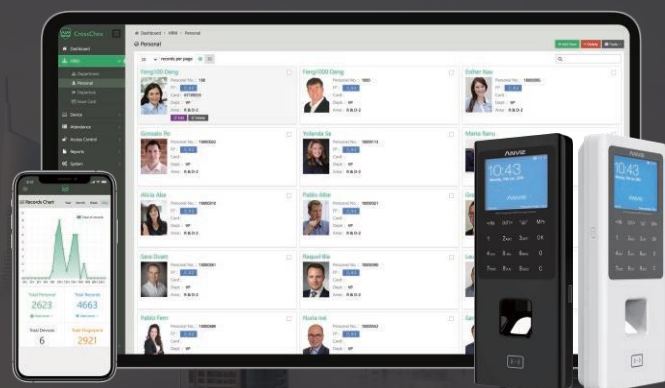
CrossChex

Dashboard
HRM
Department
Personal
Dashboard > HRM > Personal
Personal
Device
Attendance
Access Control
Reports
System

records per page

Feng1000 Deng
Personnel No.: 1002
Card:
Dept.: RP
Area: R&D-2

Feng1000 Deng
Personnel No.: 1003

Esther Kao

Gonzalo Ro
Personnel No.: 10000020

Yolanda Se
Personnel No.: 10000014

Maria Banu

Alicia Albe
Personnel No.: 10000010

Pablo Albe
Personnel No.: 10000021

Sara Duarr
Personnel No.: 10000081

Raquel Ble
Personnel No.: 10000080

Pablo Fern
Personnel No.: 10000099

Nuria Ieli
Personnel No.: 10000042

Records Chart

Total Personnel
2623
Total Records
4663
Total Devices
6
Total Fingerprint
2921

ANVIZ
Anviz
ESC
OK
IN
OUT